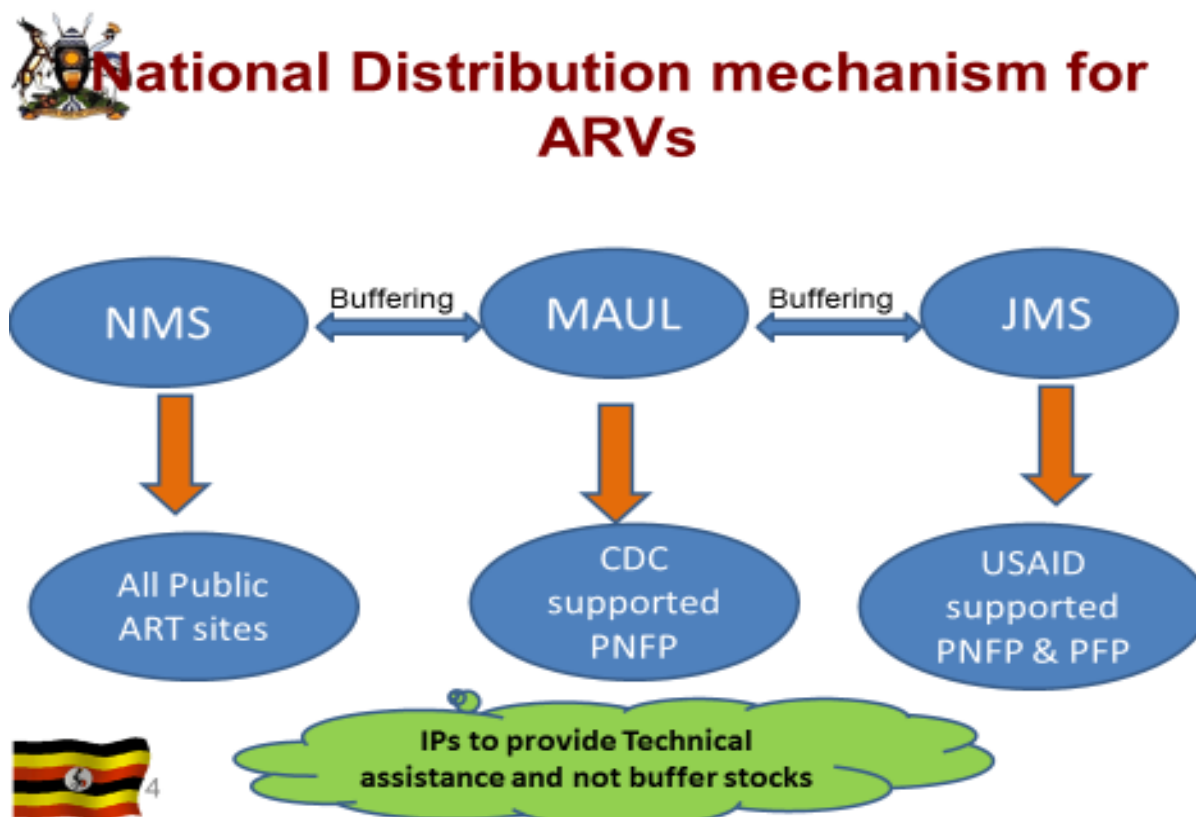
National Distribution mechanism for ARVs

NMS

Buffering

MAUL

Buffering

JMS

All Public ART sites

CDC supported PNFP

USAID supported PNFP & PFP

IPs to provide Technical assistance and not buffer stocks

4